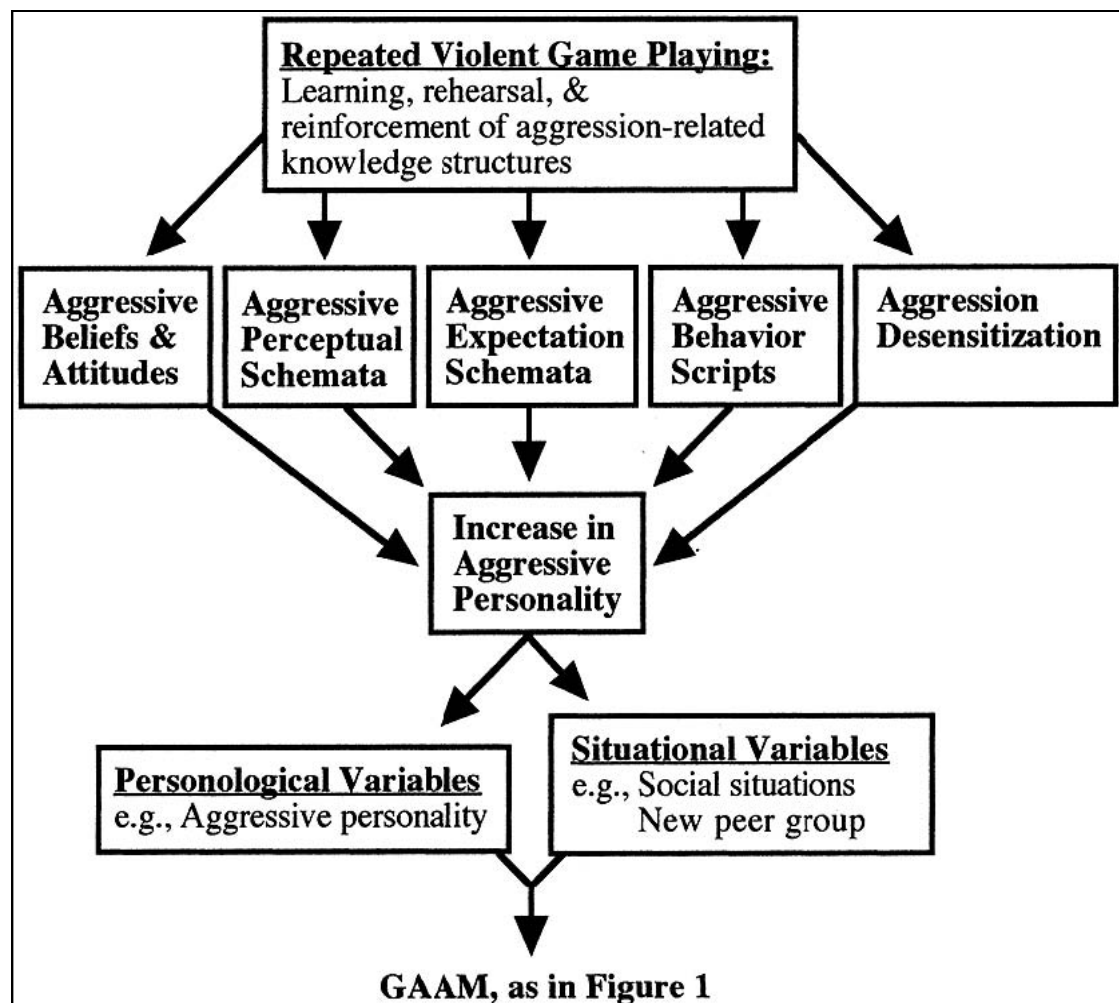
Repeated Violent Game Playing:
Learning, rehearsal, & reinforcement of aggression-related knowledge structures

Aggressive Beliefs & Attitudes

Aggressive Perceptual Schemata

Aggressive Expectation Schemata

Aggressive Behavior Scripts

Aggression Desensitization

Increase in Aggressive Personality

Personological Variables
e.g., Aggressive personality

Situational Variables
e.g., Social situations
New peer group

GAAM, as in Figure 1